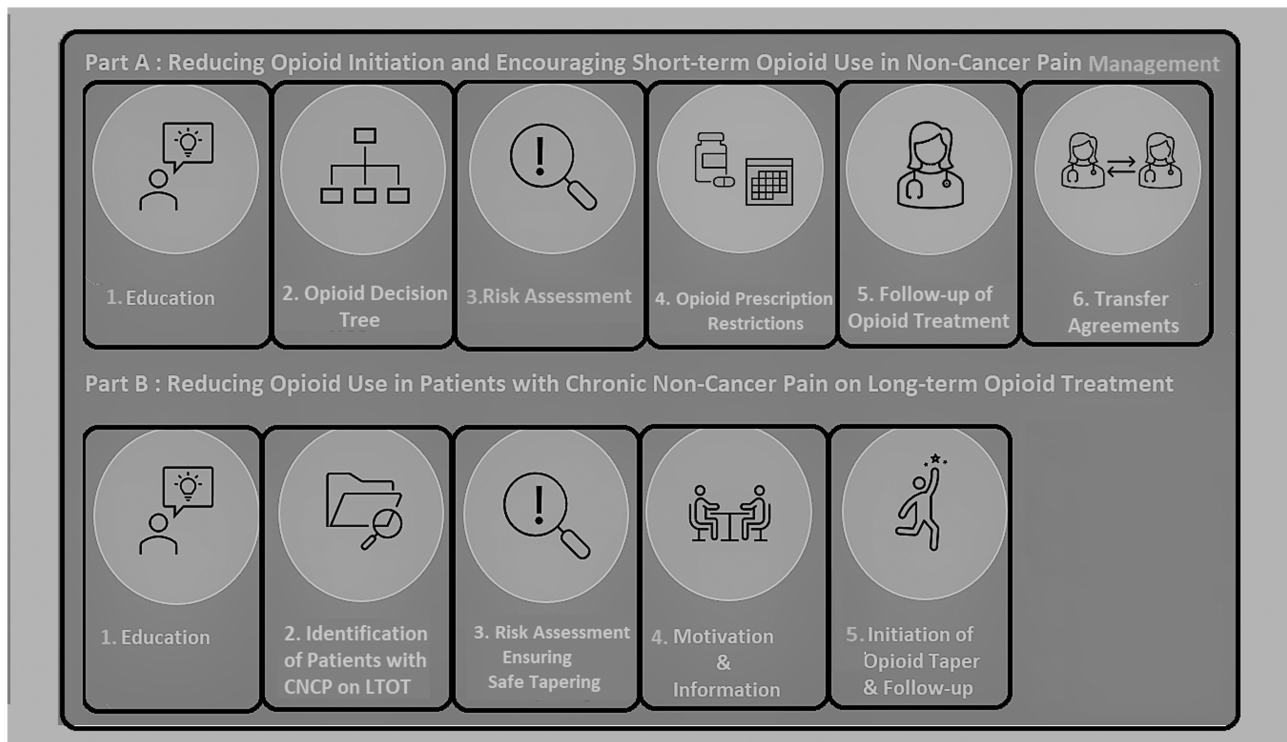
Part A : Reducing Opioid Initiation and Encouraging Short-term Opioid Use in Non-Cancer Pain Management

1. Education

2. Opioid Decision Tree

3.Risk Assessment

4. Opioid Prescription Restrictions

5. Follow-up of Opioid Treatment

6. Transfer Agreements

Part B : Reducing Opioid Use in Patients with Chronic Non-Cancer Pain on Long-term Opioid Treatment

1. Education

2. Identification of Patients with CNCP on LTOT

3. Risk Assessment Ensuring Safe Tapering

4. Motivation & Information

5. Initiation of Opioid Taper & Follow-up